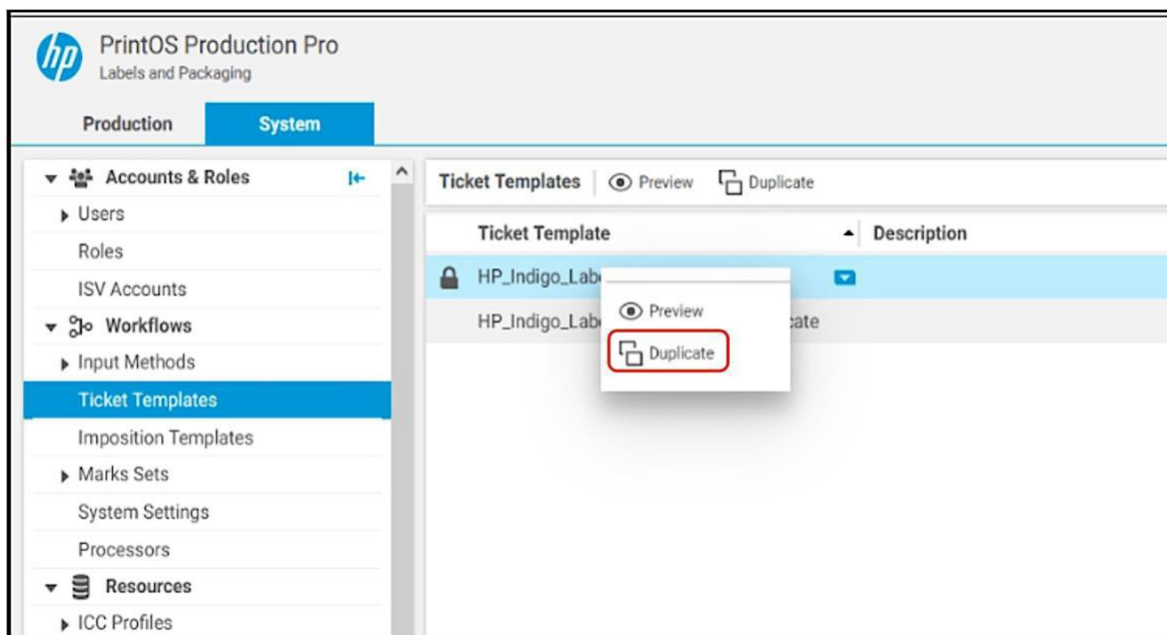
hp PrintOS Production Pro
Labels and Packaging

Production System

Accounts & Roles
Users
Roles
ISV Accounts
Workflows
Input Methods
Ticket Templates
Imposition Templates
Marks Sets
System Settings
Processors
Resources
ICC Profiles

Ticket Templates Preview Duplicate

| Ticket Template | Description |
|---|---|
| HP_Indigo_Lab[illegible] | |
| HP_Indigo_Lab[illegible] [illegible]ate | |

Preview
Duplicate